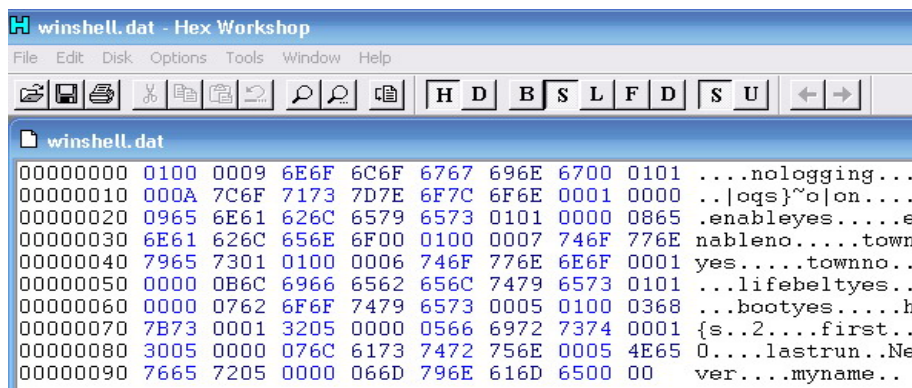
winshell.dat - Hex Workshop

File Edit Disk Options Tools Window Help

H D B S L F D S U

winshell.dat

| | | |
|---|---|---|
| 00000000 | 0100 0009 6E6F 6C6F 6767 696E 6700 0101 | ....nologging... |
| 00000010 | 000A 7C6F 7173 7D7E 6F7C 6F6E 0001 0000 | ..\|oqs}~o\|on.... |
| 00000020 | 0965 6E61 626C 6579 6573 0101 0000 0865 | .enableyes.....e |
| 00000030 | 6E61 626C 656E 6F00 0100 0007 746F 776E | nableno.....town |
| 00000040 | 7965 7301 0100 0006 746F 776E 6E6F 0001 | yes.....townno.. |
| 00000050 | 0000 0B6C 6966 6562 656C 7479 6573 0101 | ...lifebeltyes.. |
| 00000060 | 0000 0762 6F6F 7479 6573 0005 0100 0368 | ...bootyes.....h |
| 00000070 | 7B73 0001 3205 0000 0566 6972 7374 0001 | {s..2....first.. |
| 00000080 | 3005 0000 076C 6173 7472 756E 0005 4E65 | 0....lastrun..Ne |
| 00000090 | 7665 7205 0000 066D 796E 616D 6500 00 | ver....myname.. |